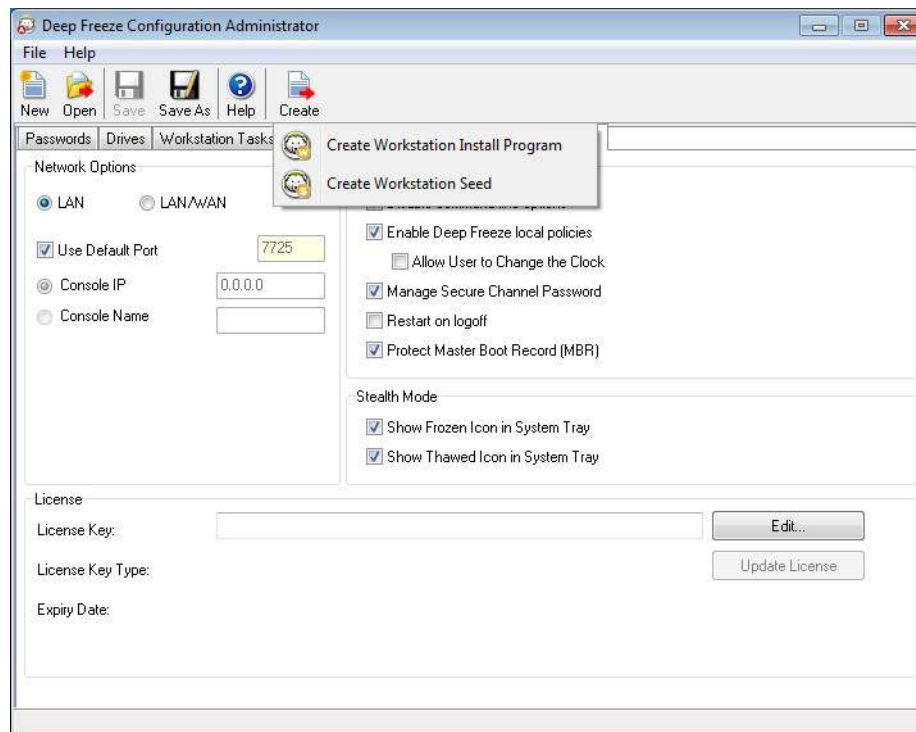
Deep Freeze Configuration Administrator

File Help

New Open Save Save As Help Create

Passwords Drives Workstation Tasks

Create Workstation Install Program

Create Workstation Seed

Network Options

LAN LAN/WAN

Use Default Port 7725

Console IP 0.0.0.0

Console Name

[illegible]

Enable Deep Freeze local policies

Allow User to Change the Clock

Manage Secure Channel Password

Restart on logoff

Protect Master Boot Record (MBR)

Stealth Mode

Show Frozen Icon in System Tray

Show Thawed Icon in System Tray

License

License Key:

Edit...

License Key Type:

Update License

Expiry Date: